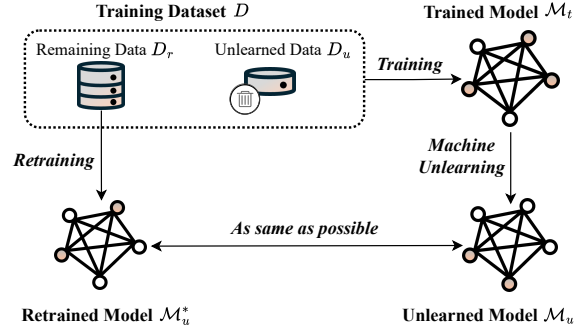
Training Dataset $D$

Remaining Data $D_r$

Unlearned Data $D_u$

Training

Trained Model $\mathcal{M}_t$

Retraining

Machine Unlearning

As same as possible

Retrained Model $\mathcal{M}_u^*$

Unlearned Model $\mathcal{M}_u$